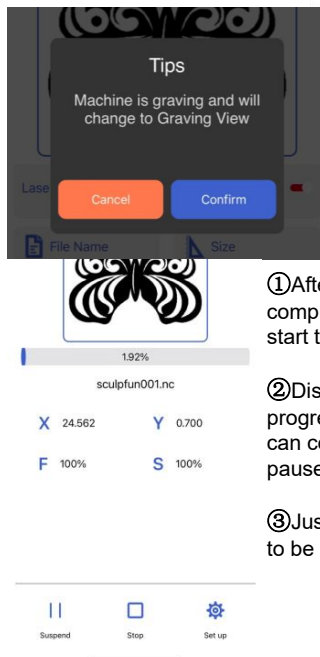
Tips

Machine is graving and will change to Graving View

Lase

Cancel

Confirm

File Name

Size

1.92%

sculpfun001.nc

X 24.562

Y 0.700

F 100%

S 100%

Suspend

Stop

Set up

①Aft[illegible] comp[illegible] start t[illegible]

②Dis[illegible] progr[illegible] can c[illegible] pause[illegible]

③Jus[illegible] to be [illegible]